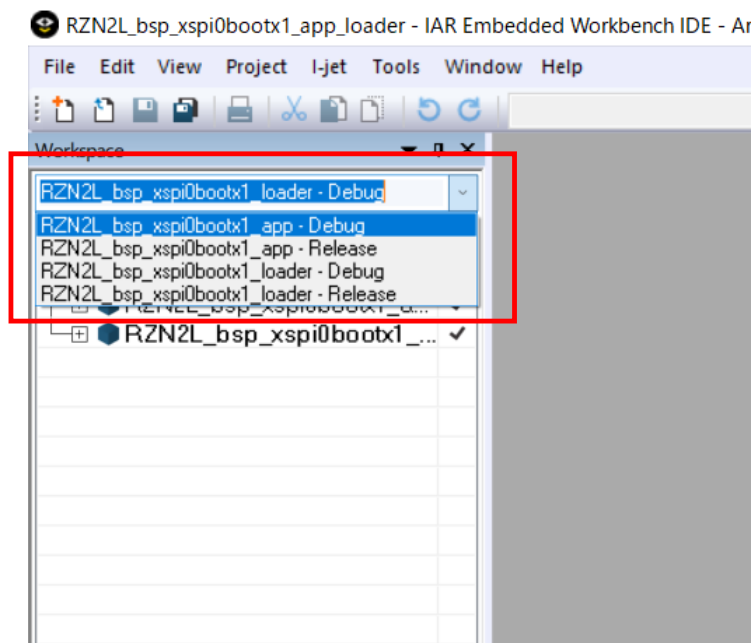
RZN2L_bsp_xspi0bootx1_app_loader - IAR Embedded Workbench IDE - Ar

File Edit View Project I-jet Tools Window Help

Workspace

RZN2L_bsp_xspi0bootx1_loader - Debug

RZN2L_bsp_xspi0bootx1_app - Debug
RZN2L_bsp_xspi0bootx1_app - Release
RZN2L_bsp_xspi0bootx1_loader - Debug
RZN2L_bsp_xspi0bootx1_loader - Release

RZN2L_bsp_xspi0bootx1_a... ✓
RZN2L_bsp_xspi0bootx1_... ✓